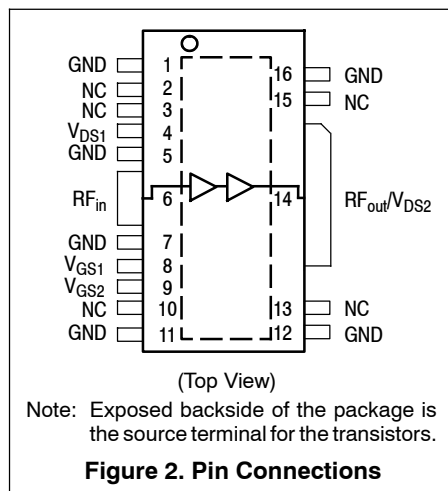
GND 1
NC 2
NC 3
$V_{DS1}$ 4
GND 5
$RF_{in}$ 6
GND 7
$V_{GS1}$ 8
$V_{GS2}$ 9
NC 10
GND 11

16 GND
15 NC
14 $RF_{out}/V_{DS2}$
13 NC
12 GND

(Top View)

Note: Exposed backside of the package is the source terminal for the transistors.

Figure 2. Pin Connections